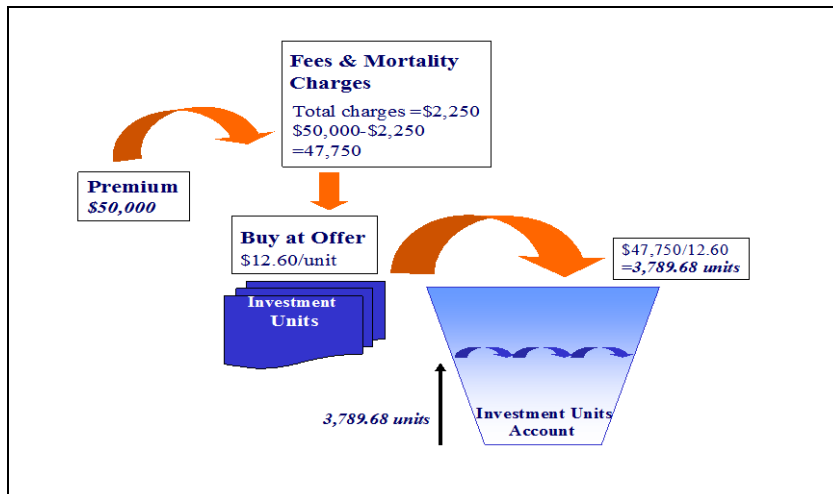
Fees & Mortality Charges

Total charges =\$2,250
\$50,000-\$2,250
=47,750

Premium
\$50,000

Buy at Offer
\$12.60/unit

\$47,750/12.60
=3,789.68 units

Investment Units

3,789.68 units

Investment Units Account